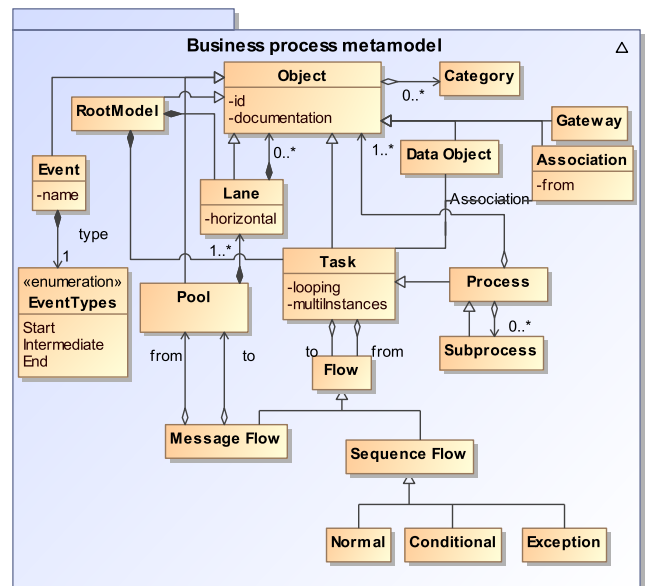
Business process metamodel

Object
-id
-documentation

Category
0..*

RootModel

Gateway

1..*

Data Object

Association
-from

0..*

Event
-name

Lane
-horizontal

Association

type
1

«enumeration»
EventTypes
Start
Intermediate
End

1..*

Task
-looping
-multiInstances

Process

Pool

0..*

from

to

to

from

Subprocess

Flow

Message Flow

Sequence Flow

Normal

Conditional

Exception